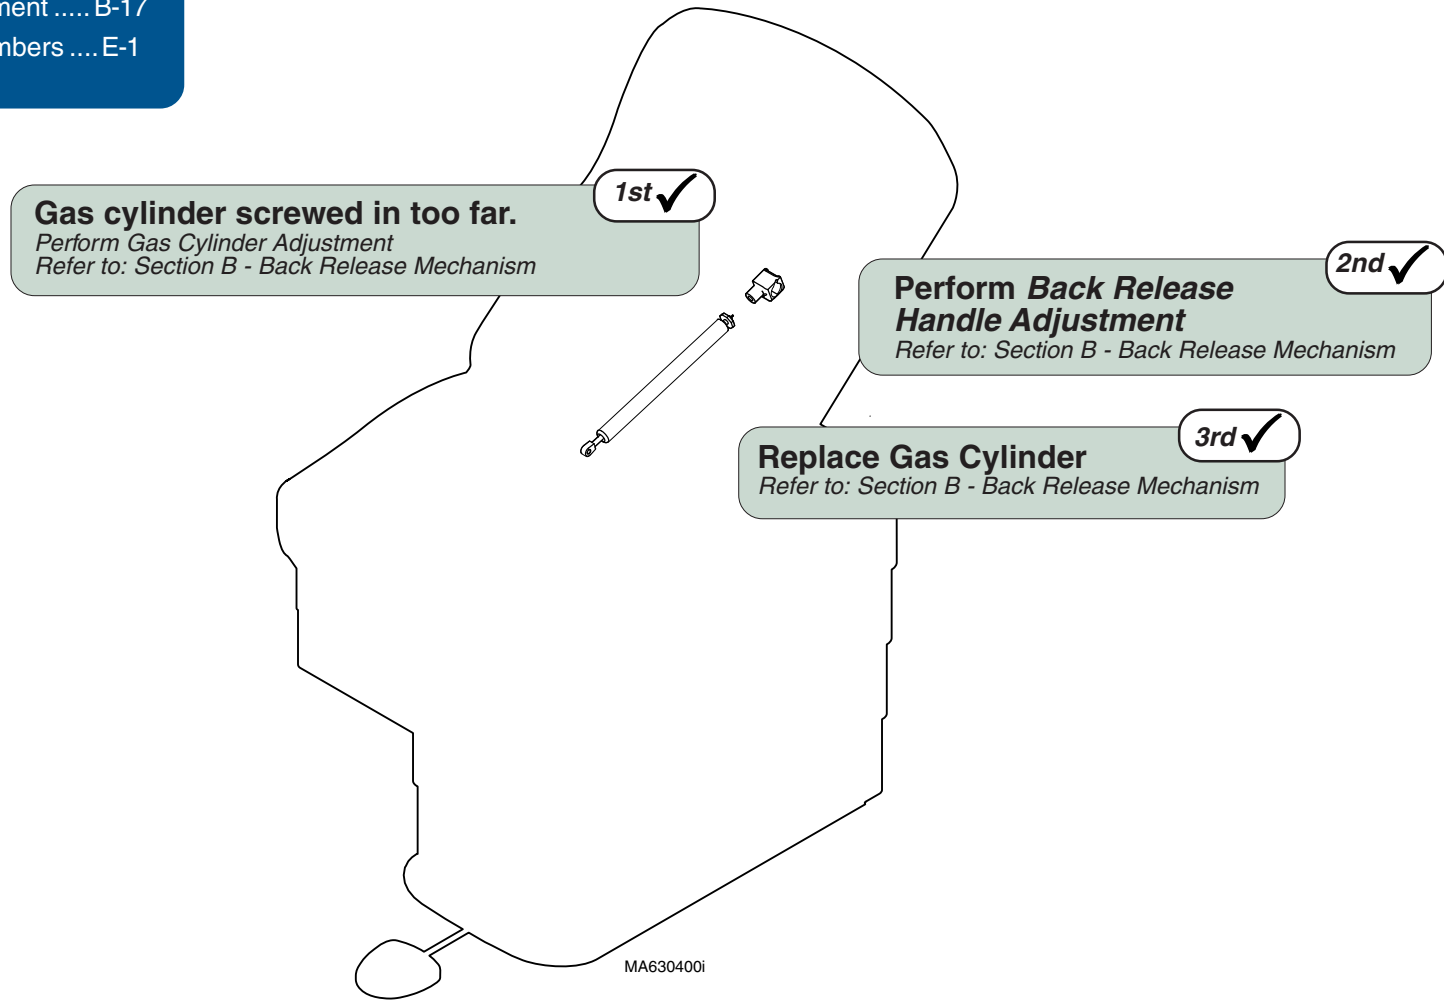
nent ..... B-17
nbers .... E-1

Gas cylinder screwed in too far.
Perform Gas Cylinder Adjustment
Refer to: Section B - Back Release Mechanism

1st ✓

Perform Back Release Handle Adjustment
Refer to: Section B - Back Release Mechanism

2nd ✓

Replace Gas Cylinder
Refer to: Section B - Back Release Mechanism

3rd ✓

MA630400i